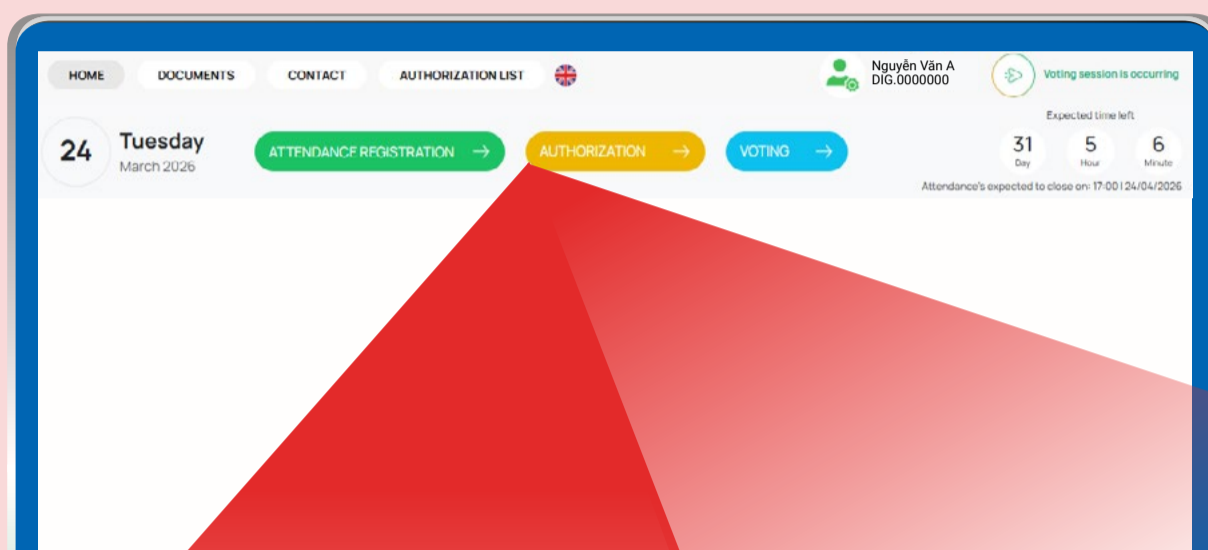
HOME DOCUMENTS CONTACT AUTHORIZATION LIST

Nguyễn Văn A
DIG.0000000

Voting session is occurring

Expected time left

24 Tuesday
March 2026

ATTENDANCE REGISTRATION → AUTHORIZATION → VOTING →

31 Day 5 Hour 6 Minute

Attendance's expected to close on: 17:00 | 24/04/2026